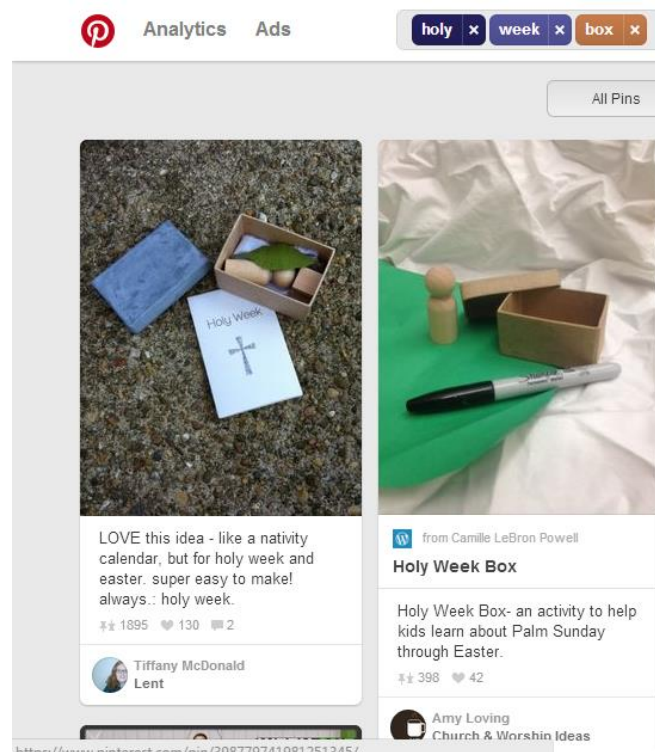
Analytics Ads

holy × week × box ×

All Pins

Holy Week

LOVE this idea - like a nativity calendar, but for holy week and easter. super easy to make! always.: holy week.

1895 130 2

Tiffany McDonald
Lent

from Camille LeBron Powell

Holy Week Box

Holy Week Box- an activity to help kids learn about Palm Sunday through Easter.

398 42

Amy Loving
Church & Worship Ideas

https://www.pinterest.com/pin/2087797410812513​45/